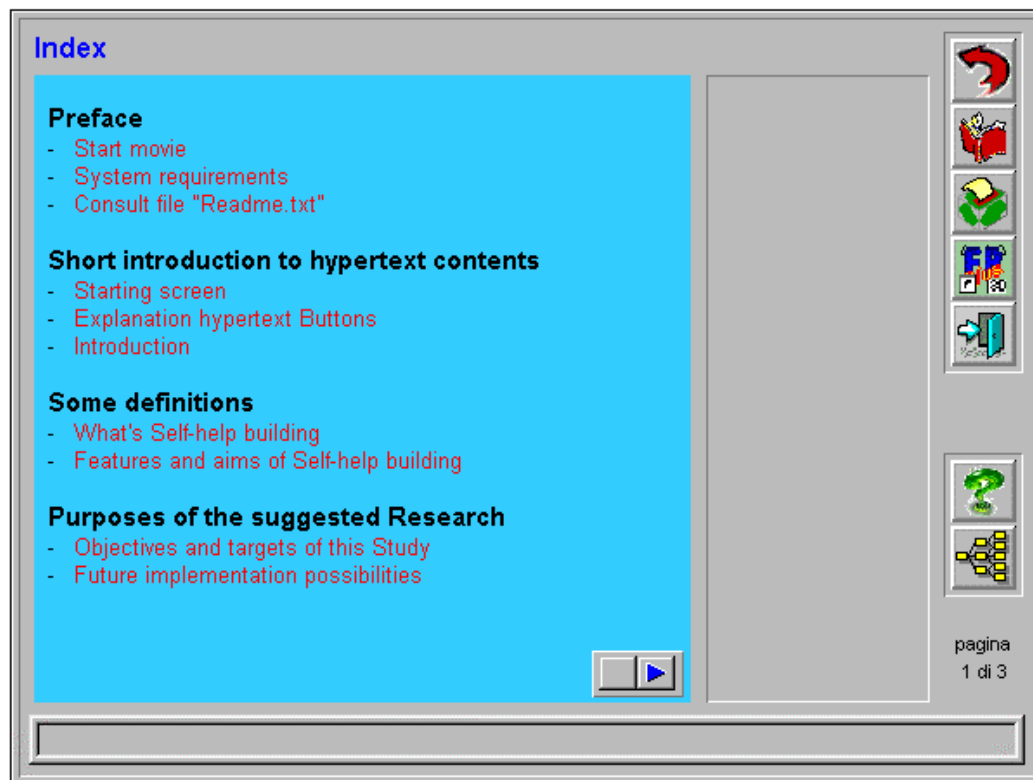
Index

Preface
- Start movie
- System requirements
- Consult file "Readme.txt"

Short introduction to hypertext contents
- Starting screen
- Explanation hypertext Buttons
- Introduction

Some definitions
- What's Self-help building
- Features and aims of Self-help building

Purposes of the suggested Research
- Objectives and targets of this Study
- Future implementation possibilities

pagina
1 di 3